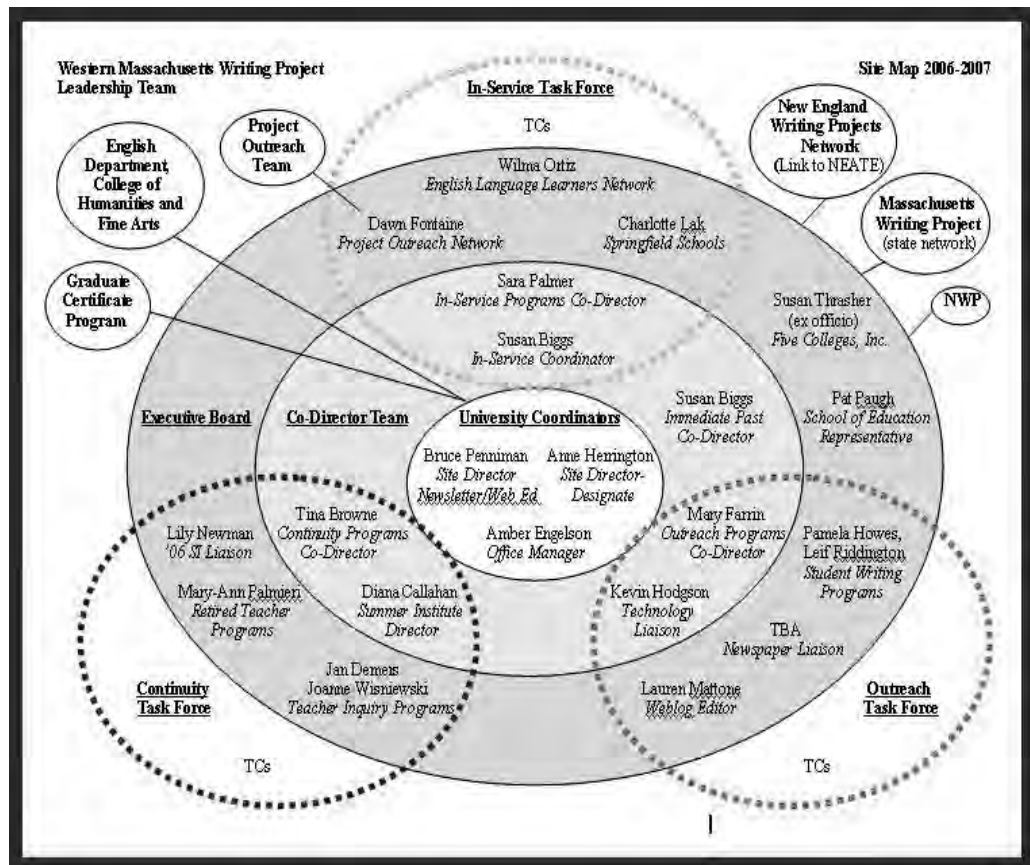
Western Massachusetts Writing Project
Leadership Team

Site Map 2006-2007

In-Service Task Force

TCs

Project Outreach Team

English Department, College of Humanities and Fine Arts

New England Writing Projects Network (Link to NEATE)

Massachusetts Writing Project (state network)

Graduate Certificate Program

NWP

Wilma Ortiz
English Language Learners Network

Dawn Fontaine
Project Outreach Network

Charlotte Lak
Springfield Schools

Sara Palmer
In-Service Programs Co-Director

Susan Biggs
In-Service Coordinator

Susan Thrasher (ex officio)
Five Colleges, Inc.

Executive Board

Co-Director Team

University Coordinators

Susan Biggs
Immediate Past Co-Director

Pat Paugh
School of Education Representative

Bruce Penniman
Site Director
Newsletter/Web Ed

Anne Herrington
Site Director-Designate

Amber Engelson
Office Manager

Tina Browne
Continuity Programs Co-Director

Lily Newman
'06 SI Liaison

Mary Farrin
Outreach Programs Co-Director

Pamela Howes, Leif Riddington
Student Writing Programs

Mary-Ann Palmieri
Retired Teacher Programs

Diana Callahan
Summer Institute Director

Kevin Hodgson
Technology Liaison

TBA
Newspaper Liaison

Jan Demers
Joanne Wisniewski
Teacher Inquiry Programs

Lauren Mattone
Weblog Editor

Continuity Task Force

Outreach Task Force

TCs

TCs

1